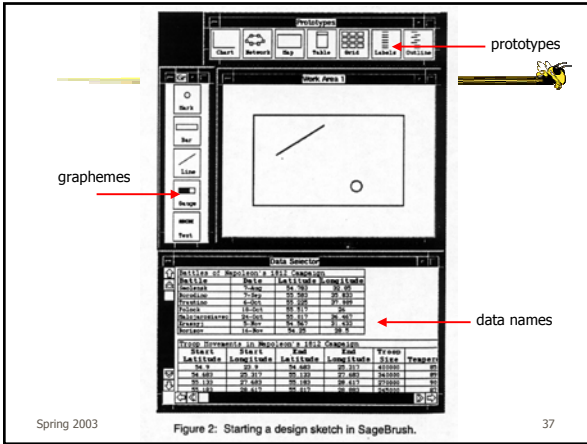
Prototypes

Chart Network Map Table Grid Labels Outline

prototypes

Gr

Work Area 1

Mark

Bar

Line

Gauge

Text

graphemes

Data Selector

Battles of Napoleon's 1812 Campaign

| Battle | Date | Latitude | Longitude |
|---|---|---|---|
| Smolensk | 7-Aug | 54.783 | 32.05 |
| Borodino | 7-Sep | 55.583 | 35.833 |
| Tarutino | 6-Oct | 55.226 | 37.099 |
| Polock | 18-Oct | 55.517 | 24. |
| Malojaroslavez | 24-Oct | 55.017 | 36.467 |
| Krasnyj | 5-Nov+ | 54.567 | 31.433 |
| Borisov | 16-Nov | 54.25 | 28.5 |

data names

Troop Movements in Napoleon's 1812 Campaign

| Start Latitude | Start Longitude | End Latitude | End Longitude | Troop Size | Teaper |
|---|---|---|---|---|---|
| 54.9 | 23.9 | 54.683 | 25.317 | 400000 | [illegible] |
| 54.683 | 25.317 | 55.133 | 27.683 | 340000 | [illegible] |
| 55.133 | 27.683 | 55.183 | 28.617 | 272000 | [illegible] |
| 55.183 | 28.617 | 55.017 | 29.083 | 245000 | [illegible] |

Spring 2003

Figure 2: Starting a design sketch in SageBrush.

37